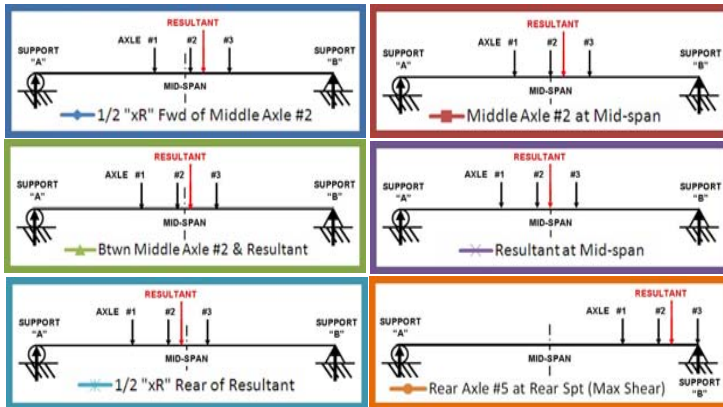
RESULTANT
AXLE #1 #2 #3
SUPPORT "A"
SUPPORT "B"
MID-SPAN
1/2 "xR" Fwd of Middle Axle #2

RESULTANT
AXLE #1 #2 #3
SUPPORT "A"
SUPPORT "B"
MID-SPAN
Middle Axle #2 at Mid-span

RESULTANT
AXLE #1 #2 #3
SUPPORT "A"
SUPPORT "B"
MID-SPAN
Btwn Middle Axle #2 & Resultant

RESULTANT
AXLE #1 #2 #3
SUPPORT "A"
SUPPORT "B"
MID-SPAN
Resultant at Mid-span

RESULTANT
AXLE #1 #2 #3
SUPPORT "A"
SUPPORT "B"
MID-SPAN
1/2 "xR" Rear of Resultant

RESULTANT
AXLE #1 #2 #3
SUPPORT "A"
MID-SPAN
SUPPORT "B"
Rear Axle #5 at Rear Spt (Max Shear)